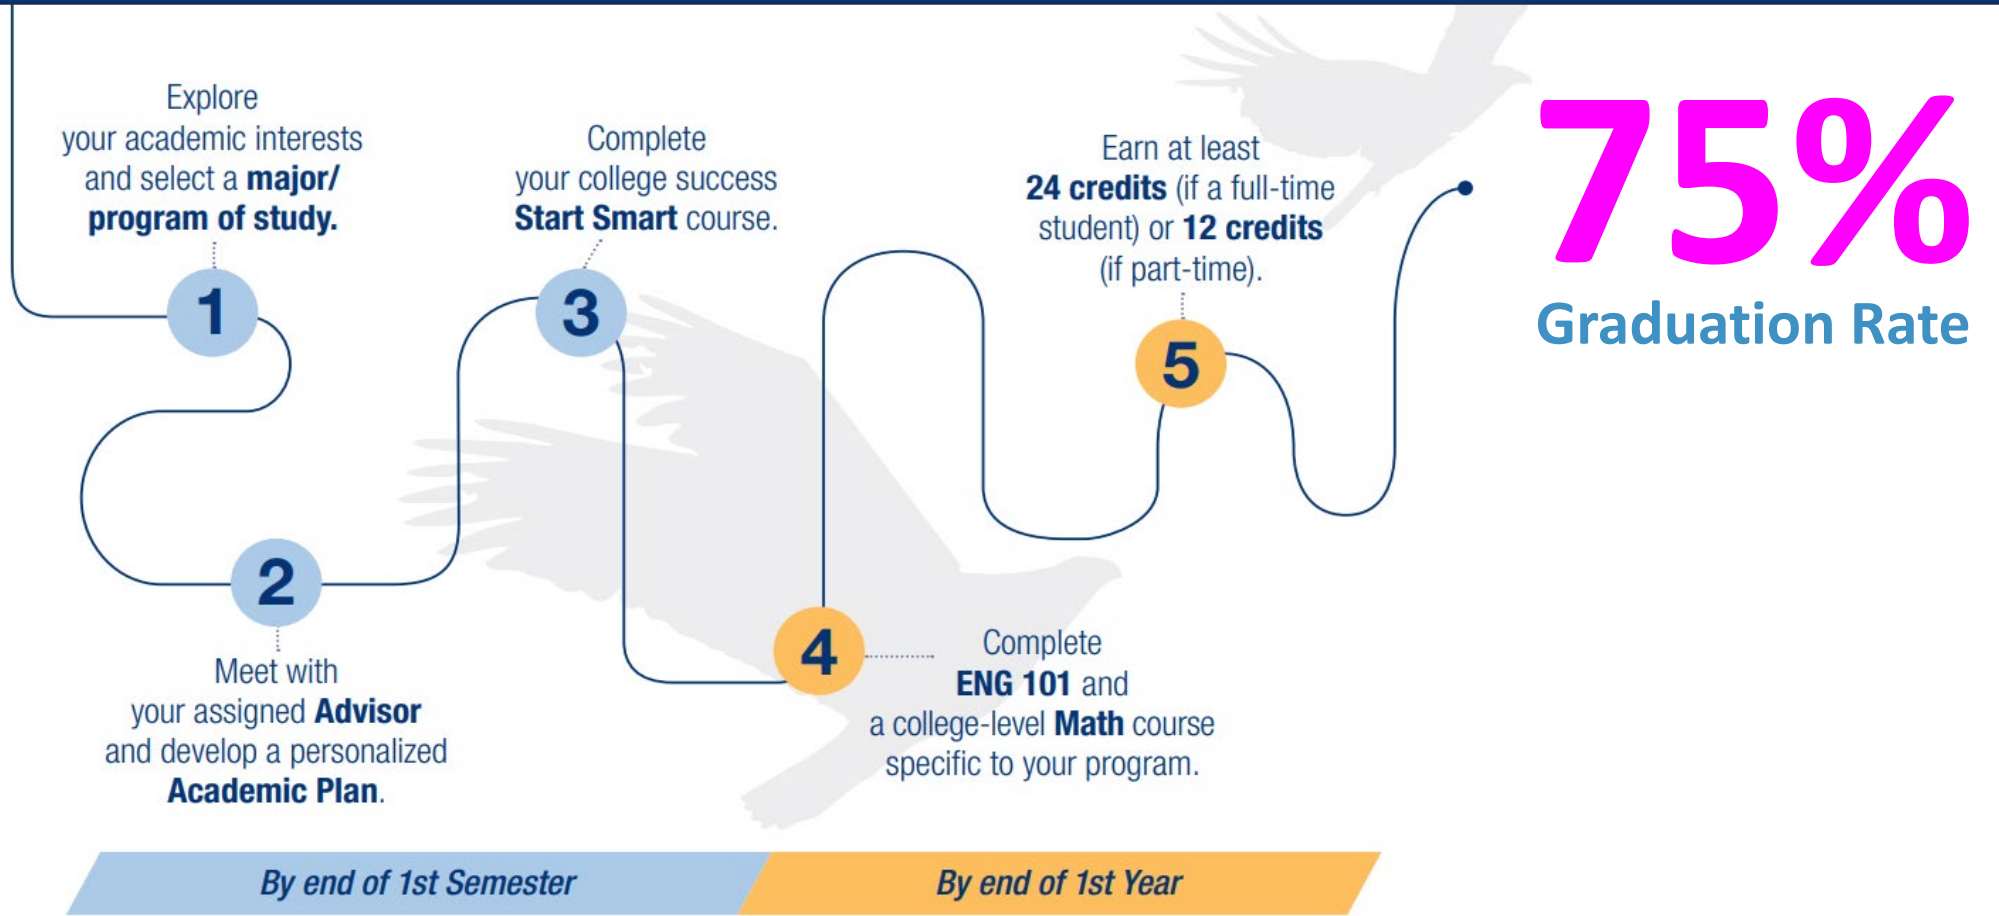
Explore your academic interests and select a **major/ program of study.**

1

Complete your college success **Start Smart** course.

3

Earn at least **24 credits** (if a full-time student) or **12 credits** (if part-time).

5

75%

Graduation Rate

2

Meet with your assigned **Advisor** and develop a personalized **Academic Plan**.

4

Complete **ENG 101** and a college-level **Math** course specific to your program.

By end of 1st Semester

By end of 1st Year